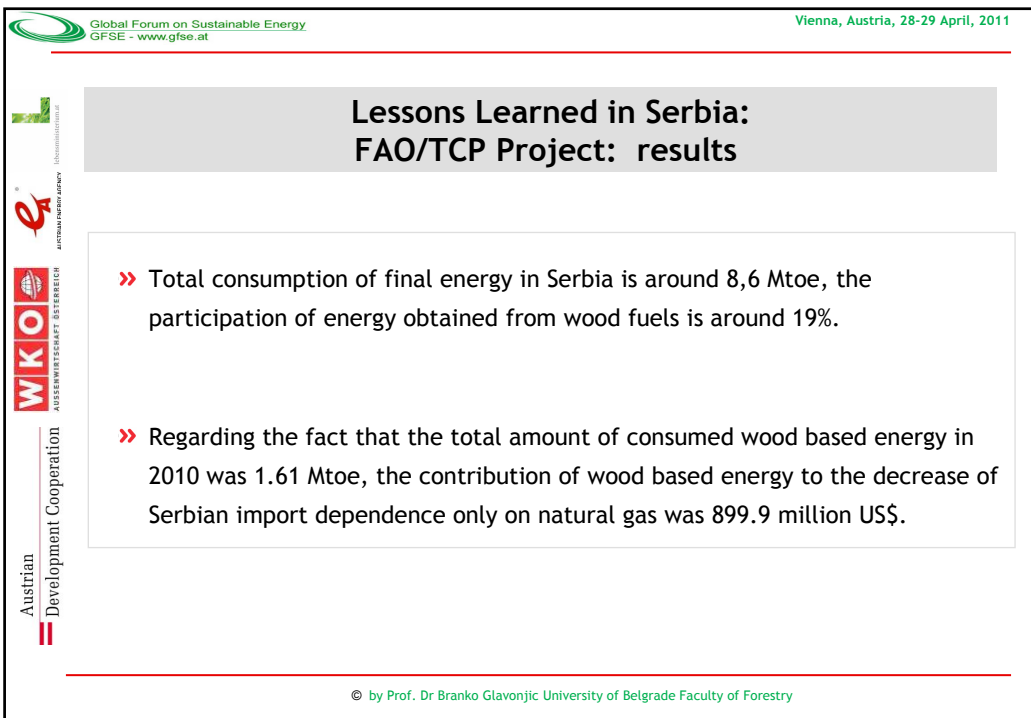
Global Forum on Sustainable Energy
GFSE - www.gfse.at

Vienna, Austria, 28-29 April, 2011

lebensministerium.at

AUSTRIAN ENERGY AGENCY

W K O
AUSSENWIRTSCHAFT ÖSTERREICH

Austrian Development Cooperation

Lessons Learned in Serbia:
FAO/TCP Project: results

» Total consumption of final energy in Serbia is around 8,6 Mtoe, the participation of energy obtained from wood fuels is around 19%.

» Regarding the fact that the total amount of consumed wood based energy in 2010 was 1.61 Mtoe, the contribution of wood based energy to the decrease of Serbian import dependence only on natural gas was 899.9 million US$.

© by Prof. Dr Branko Glavonjic University of Belgrade Faculty of Forestry